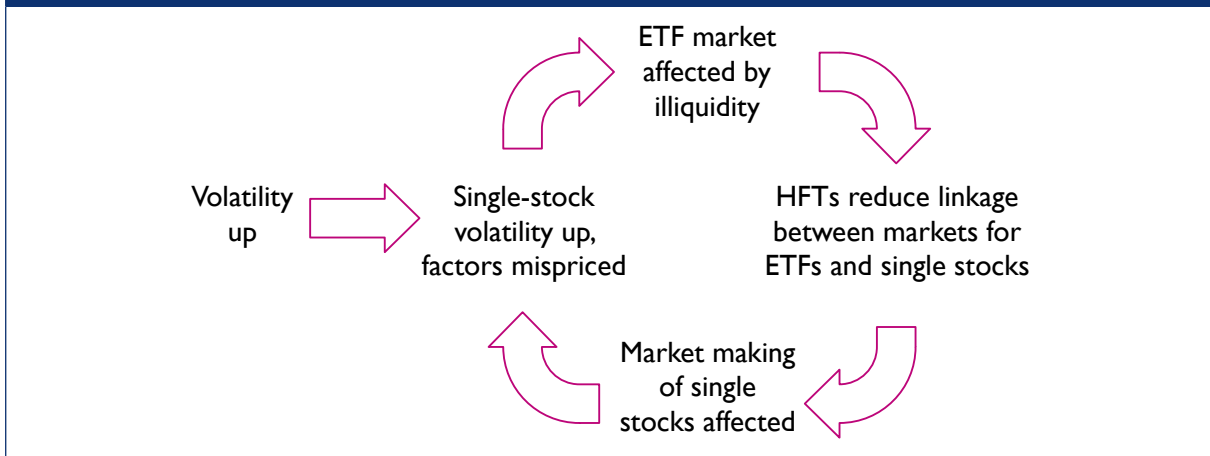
ETF market affected by illiquidity

Volatility up

Single-stock volatility up, factors mispriced

HFTs reduce linkage between markets for ETFs and single stocks

Market making of single stocks affected